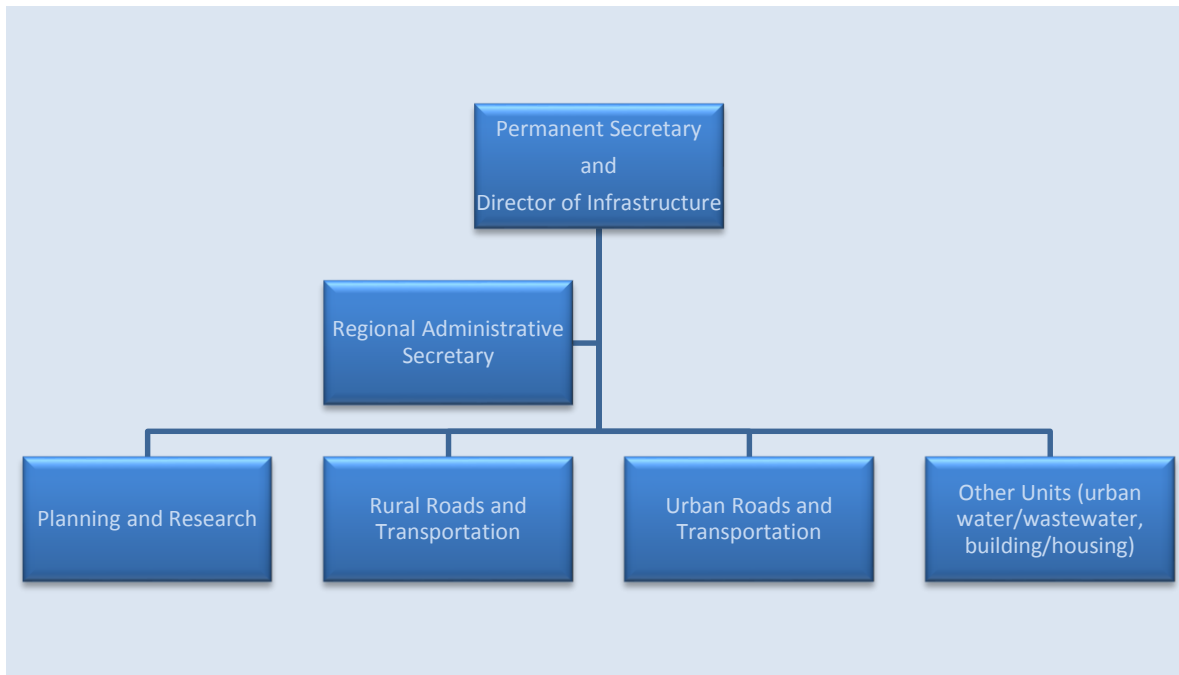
Permanent Secretary
and
Director of Infrastructure

Regional Administrative Secretary

Planning and Research

Rural Roads and Transportation

Urban Roads and Transportation

Other Units (urban water/wastewater, building/housing)